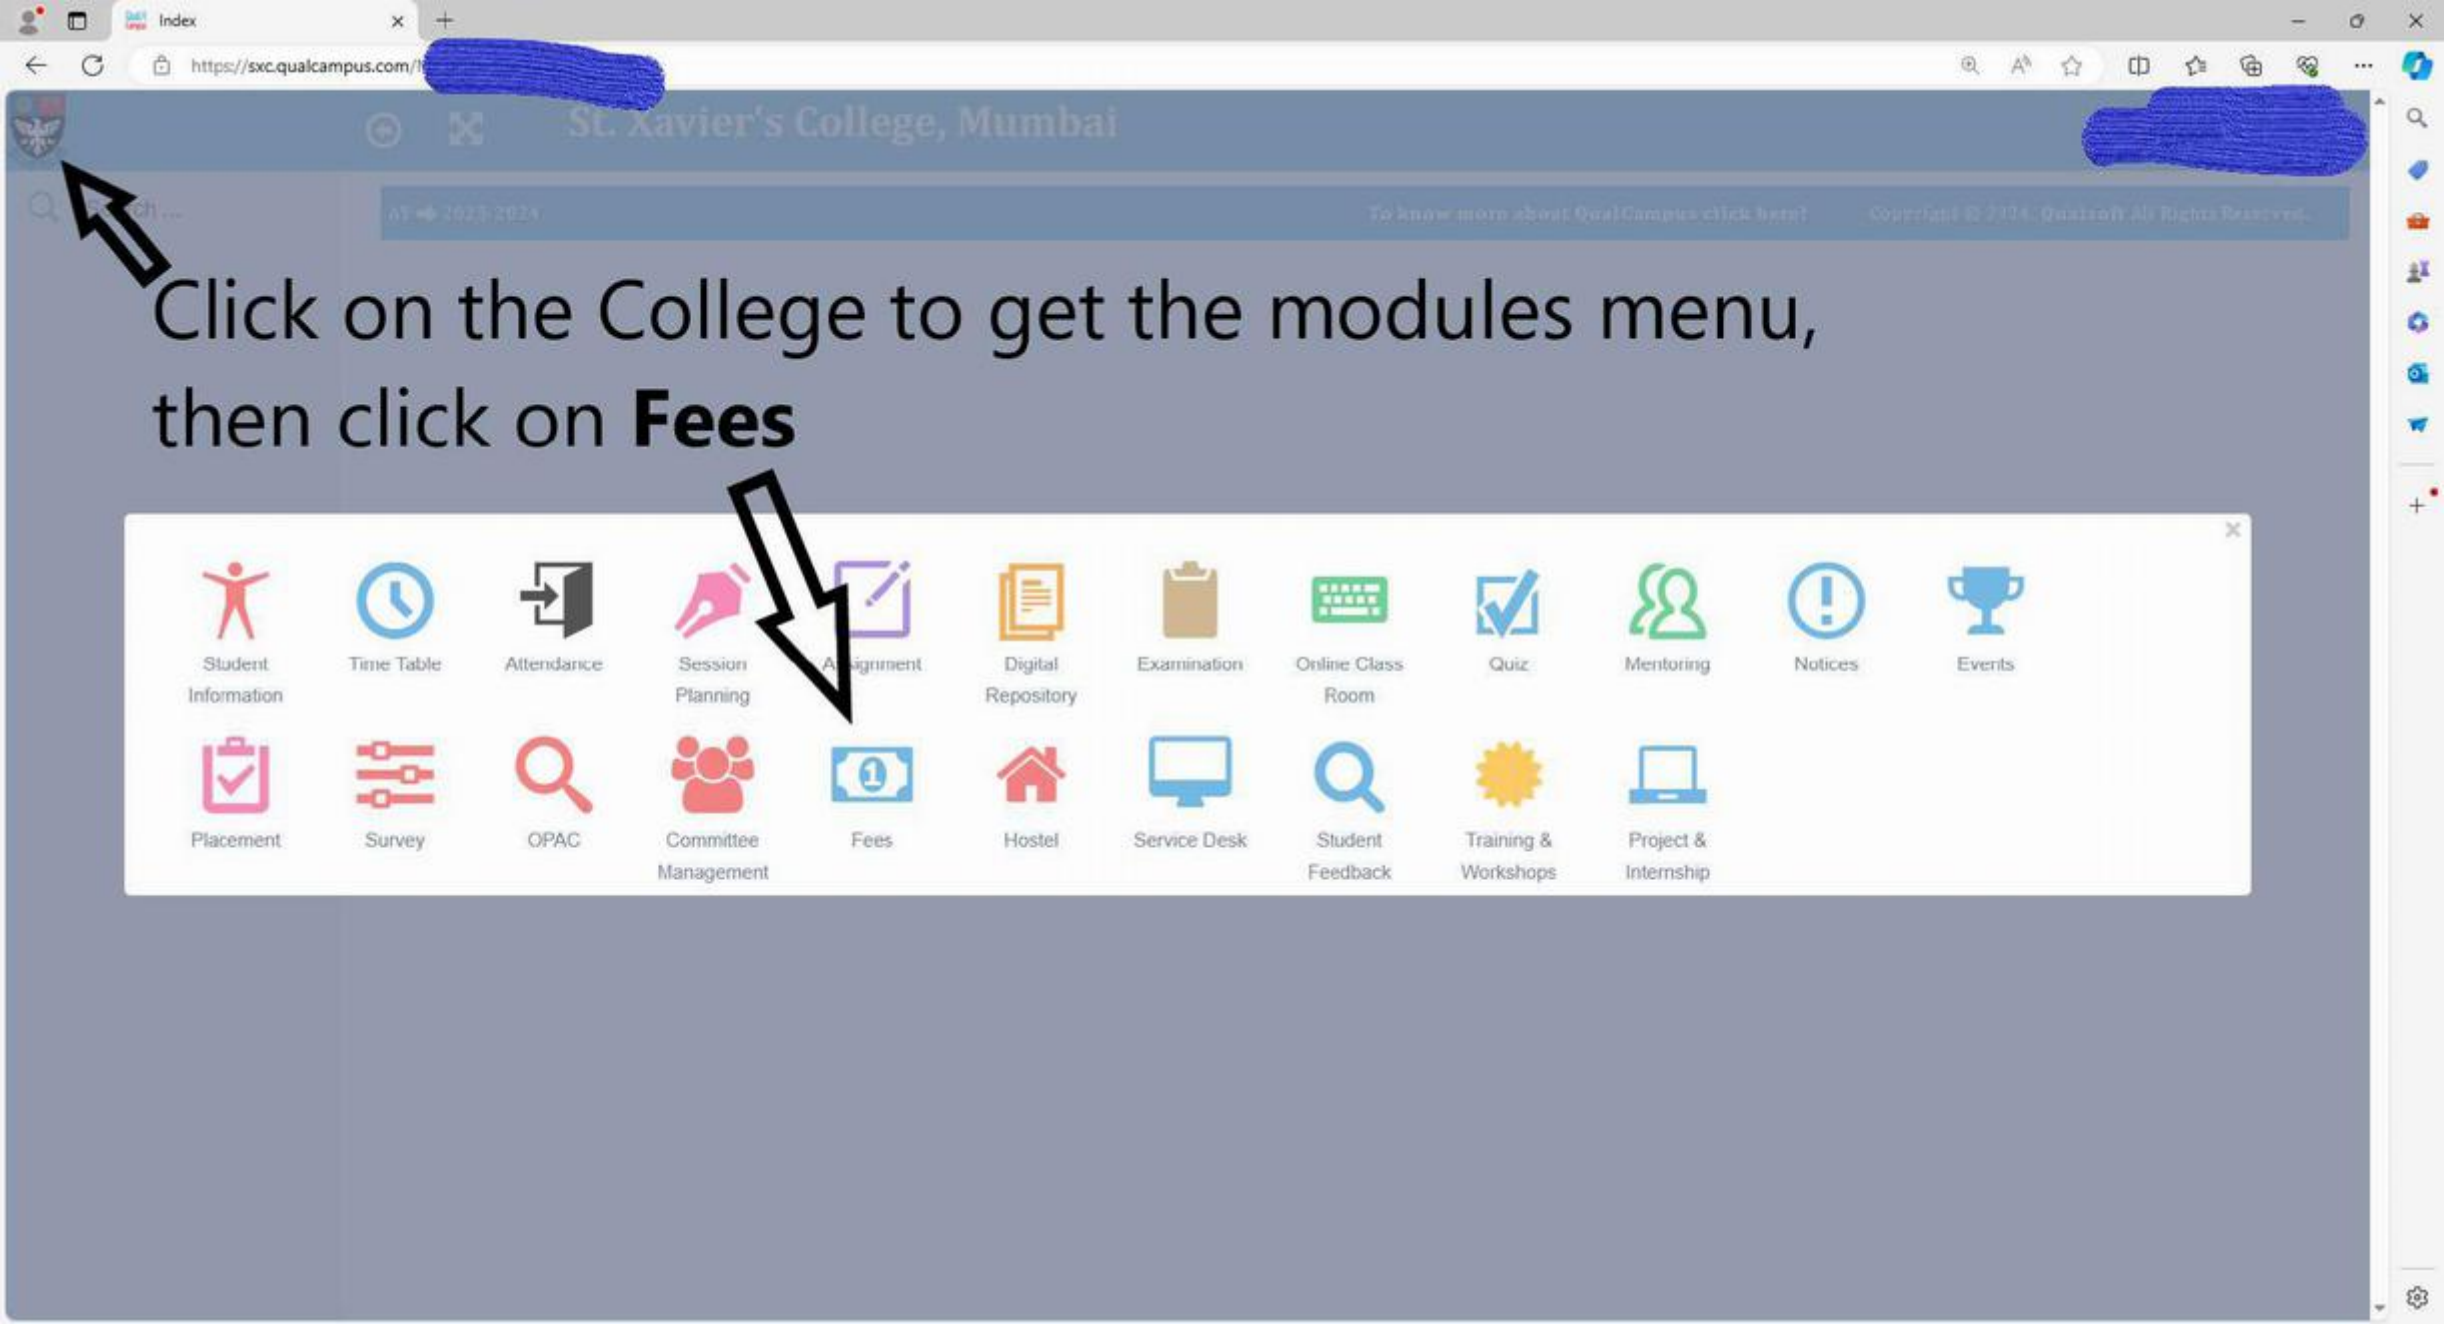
Index

https://sxc.qualcampus.com/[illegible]

St. Xavier's College, Mumbai

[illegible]ch ...

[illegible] 2023-2024

To know more about QualCampus click here!

Copyright © 2024. Qualsoft All Rights Reserved.

Click on the College to get the modules menu, then click on **Fees**

Student Information
Time Table
Attendance
Session Planning
A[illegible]ignment
Digital Repository
Examination
Online Class Room
Quiz
Mentoring
Notices
Events
Placement
Survey
OPAC
Committee Management
Fees
Hostel
Service Desk
Student Feedback
Training & Workshops
Project & Internship